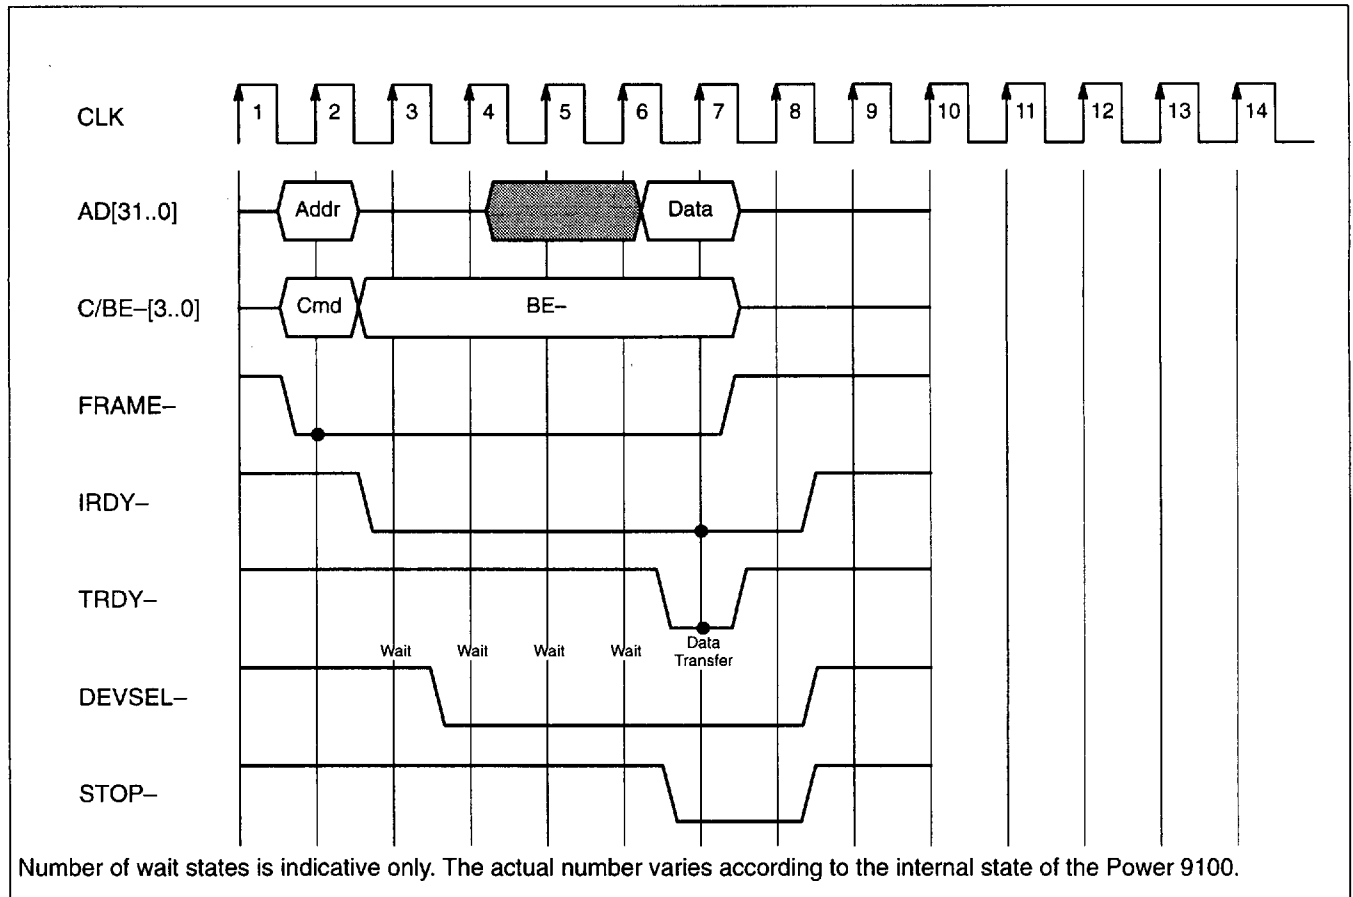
CLK
1 2 3 4 5 6 7 8 9 10 11 12 13 14

AD[31..0]
Addr
Data

C/BE–[3..0]
Cmd
BE–

FRAME–

IRDY–

TRDY–

Wait Wait Wait Wait Data Transfer

DEVSEL–

STOP–

Number of wait states is indicative only. The actual number varies according to the internal state of the Power 9100.